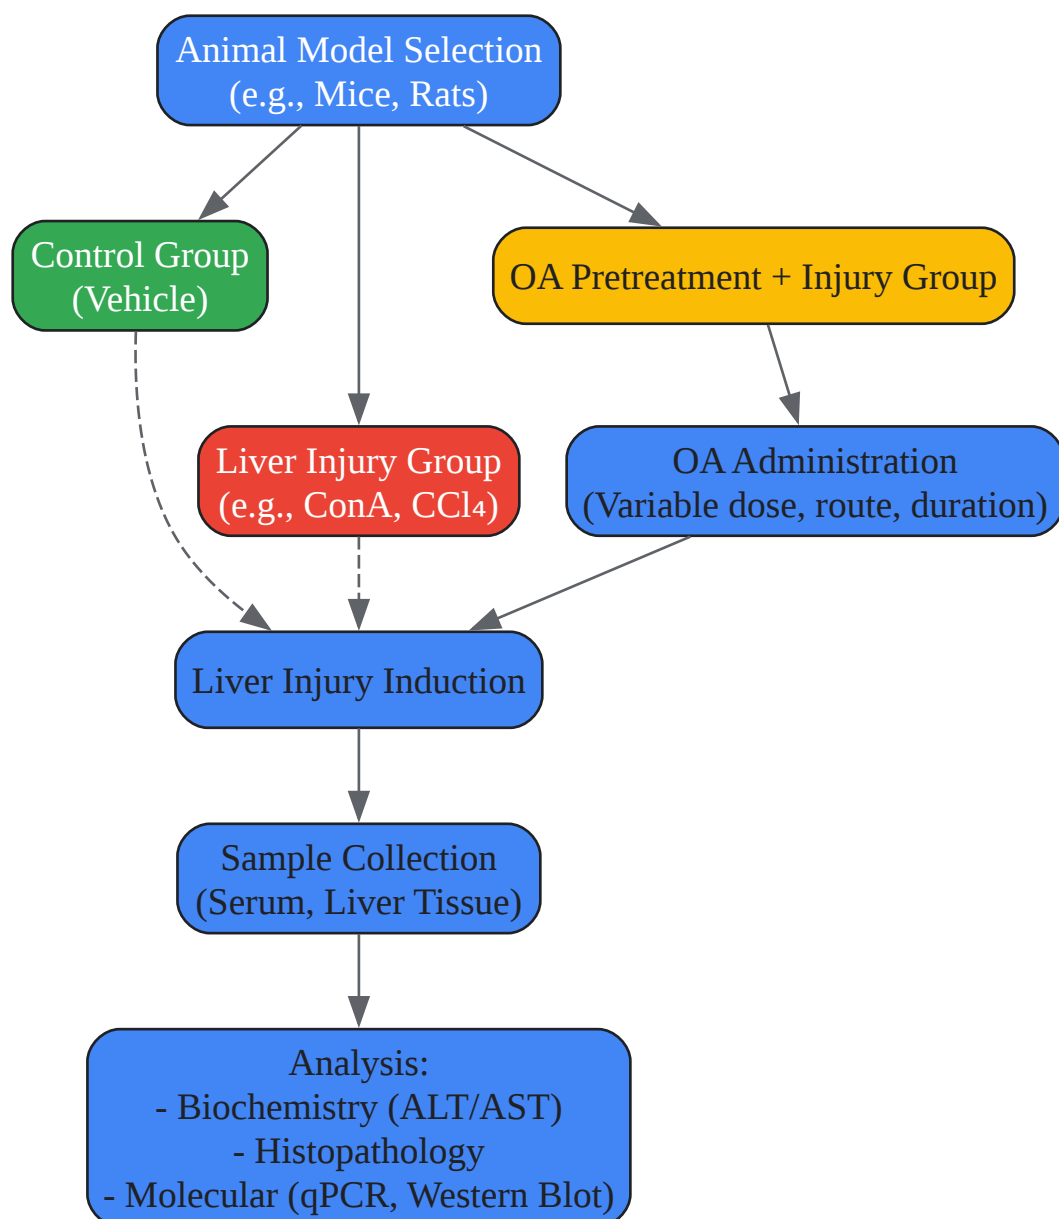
Animal Model Selection
(e.g., Mice, Rats)

Control Group
(Vehicle)

OA Pretreatment + Injury Group

Liver Injury Group
(e.g., ConA, $CCl_4$)

OA Administration
(Variable dose, route, duration)

Liver Injury Induction

Sample Collection
(Serum, Liver Tissue)

Analysis:
- Biochemistry (ALT/AST)
- Histopathology
- Molecular (qPCR, Western Blot)